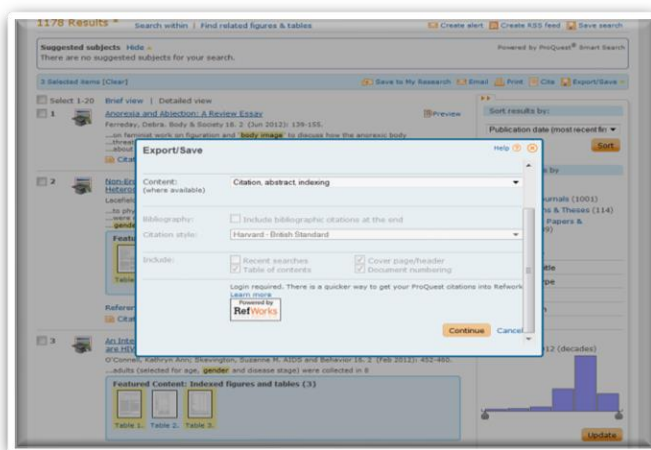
1178 Results * Search within | Find related figures & tables

Create alert | Create RSS feed | Save search

Suggested subjects Hide
There are no suggested subjects for your search.

Powered by ProQuest® Smart Search

3 Selected items [Clear]

Save to My Research | Email | Print | Cite | Export/Save

Select 1-20 Brief view | Detailed view

1 Anorexia and Abjection: A Review Essay
Ferraday, Debra. Body & Society 18. 2 (Jun 2012): 139-155.
...on feminist work on figuration and body image to discuss how the anorexic body
...threat
...about
Citat

Preview

Sort results by:
Publication date (most recent fir
Sort

2 Non-En
Heteros
Lacefiel
...to ph
...were c
...gender
Featu
Table

Referen
Citat

3 An Inte
are HIV
O'Connell, Kathryn Ann; Skevington, Suzanne M. AIDS and Behavior 16. 2 (Feb 2012): 452-460.
...adults (selected for age, gender and disease stage) were collected in 8
Featured Content: Indexed figures and tables (3)
Table 1. Table 2. Table 3.

by
urnals (1001)
ns & Theses (114)
Papers &
9)
tle
pe
12 (decades)
Update

Export/Save
Help

Content: (where available) Citation, abstract, indexing

Bibliography: Include bibliographic citations at the end
Citation style: Harvard - British Standard

Include: Recent searches Cover page/header
Table of contents Document numbering

Login required. There is a quicker way to get your ProQuest citations into Refwork
Learn more
Powered by RefWorks

Continue Cancel